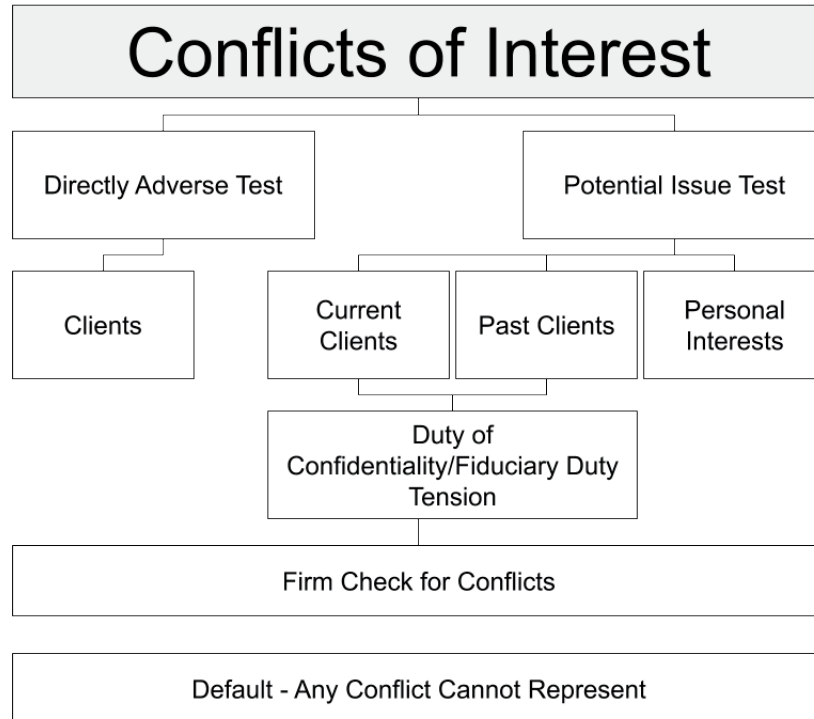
Conflicts of Interest

Directly Adverse Test

Potential Issue Test

Clients

Current Clients

Past Clients

Personal Interests

Duty of Confidentiality/Fiduciary Duty Tension

Firm Check for Conflicts

Default - Any Conflict Cannot Represent